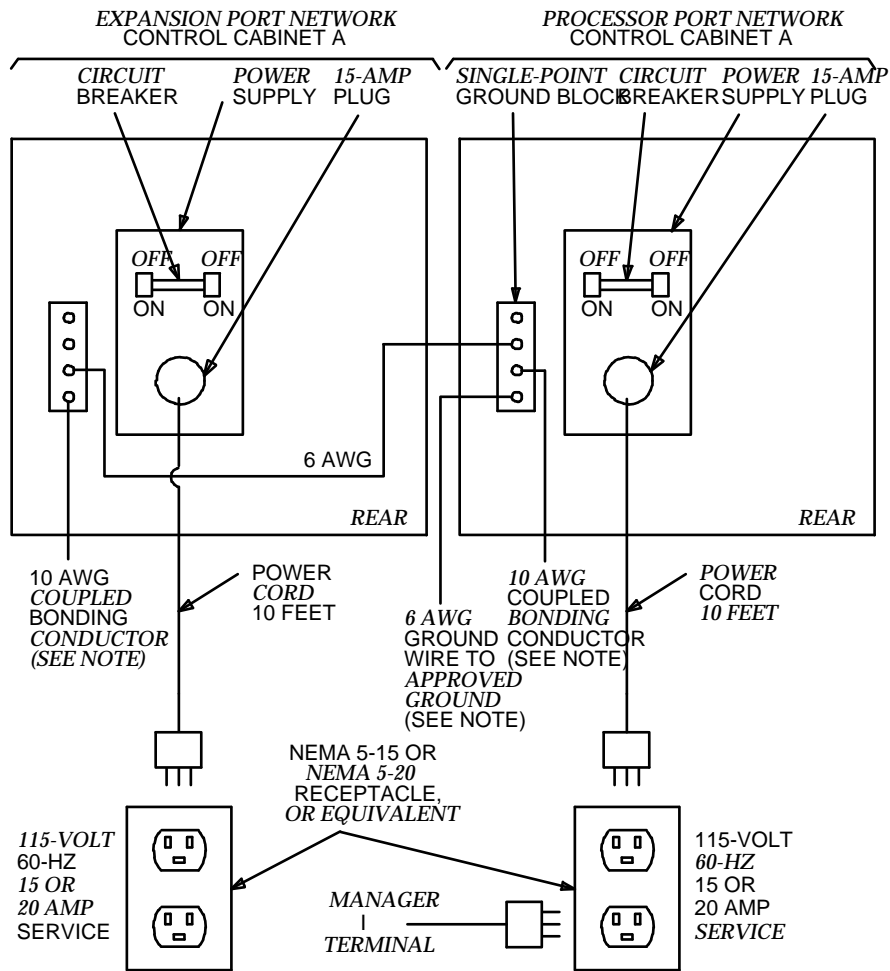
EXPANSION PORT NETWORK
CONTROL CABINET A

PROCESSOR PORT NETWORK
CONTROL CABINET A

CIRCUIT BREAKER

POWER SUPPLY

15-AMP PLUG

SINGLE-POINT GROUND BLOCK

CIRCUIT BREAKER

POWER SUPPLY

15-AMP PLUG

OFF OFF
ON ON

OFF OFF
ON ON

6 AWG

REAR

REAR

10 AWG COUPLED BONDING CONDUCTOR (SEE NOTE)

POWER CORD 10 FEET

6 AWG GROUND WIRE TO APPROVED GROUND (SEE NOTE)

10 AWG COUPLED BONDING CONDUCTOR (SEE NOTE)

POWER CORD 10 FEET

NEMA 5-15 OR NEMA 5-20 RECEPTACLE, OR EQUIVALENT

115-VOLT 60-HZ 15 OR 20 AMP SERVICE

MANAGER I TERMINAL

115-VOLT 60-HZ 15 OR 20 AMP SERVICE